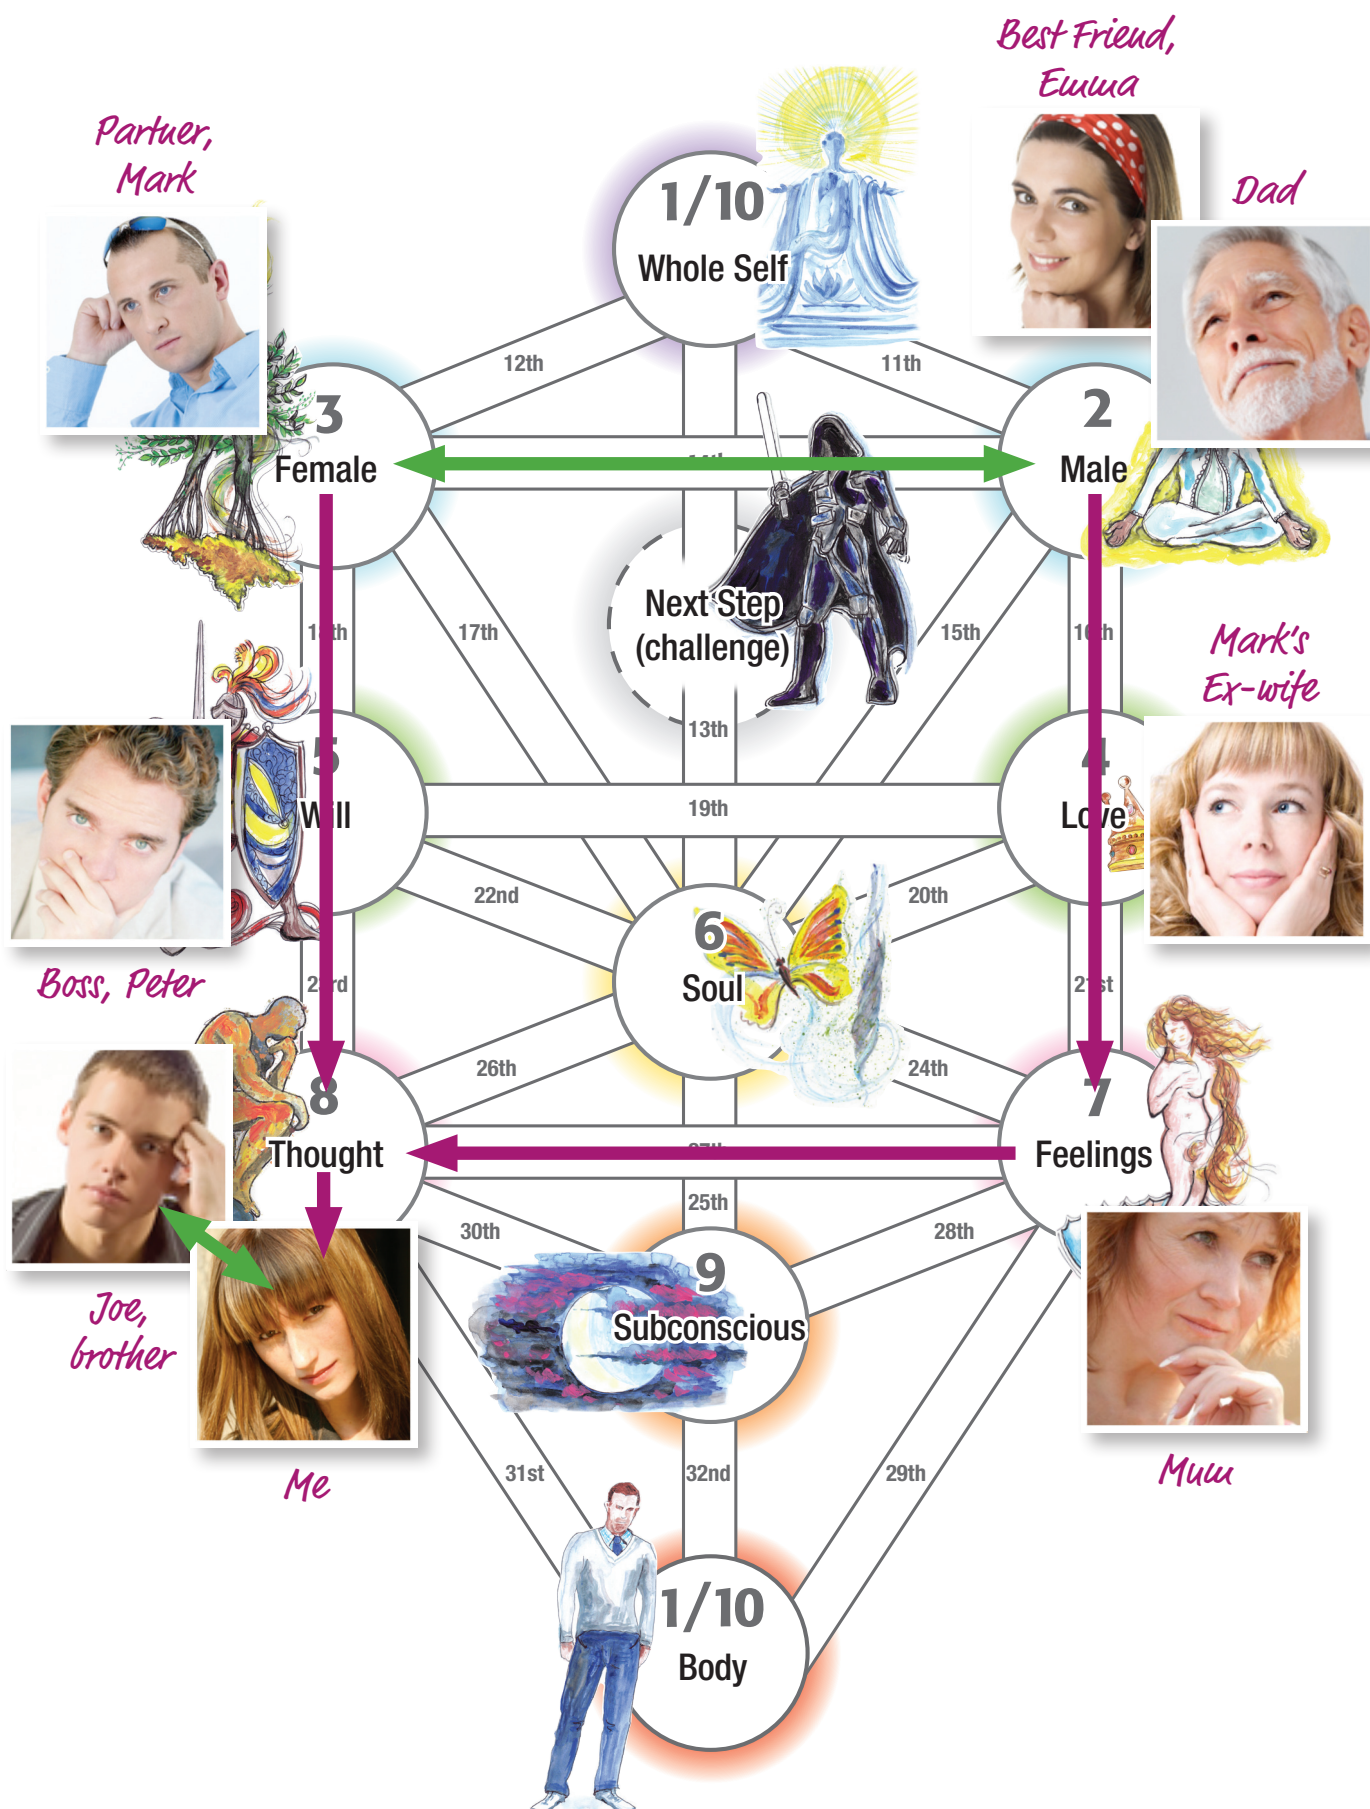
Best Friend, Emma

Partner, Mark

Dad

1/10
Whole Self

12th

11th

3
Female

2
Male

Next Step (challenge)

17th

15th

13th

Mark's Ex-wife

5
Will

19th

4
Love

22nd

20th

6
Soul

Boss, Peter

26th

24th

8
Thought

7
Feelings

25th

30th

28th

9
Subconscious

Joe, brother

Me

Mum

31st

32nd

29th

1/10
Body